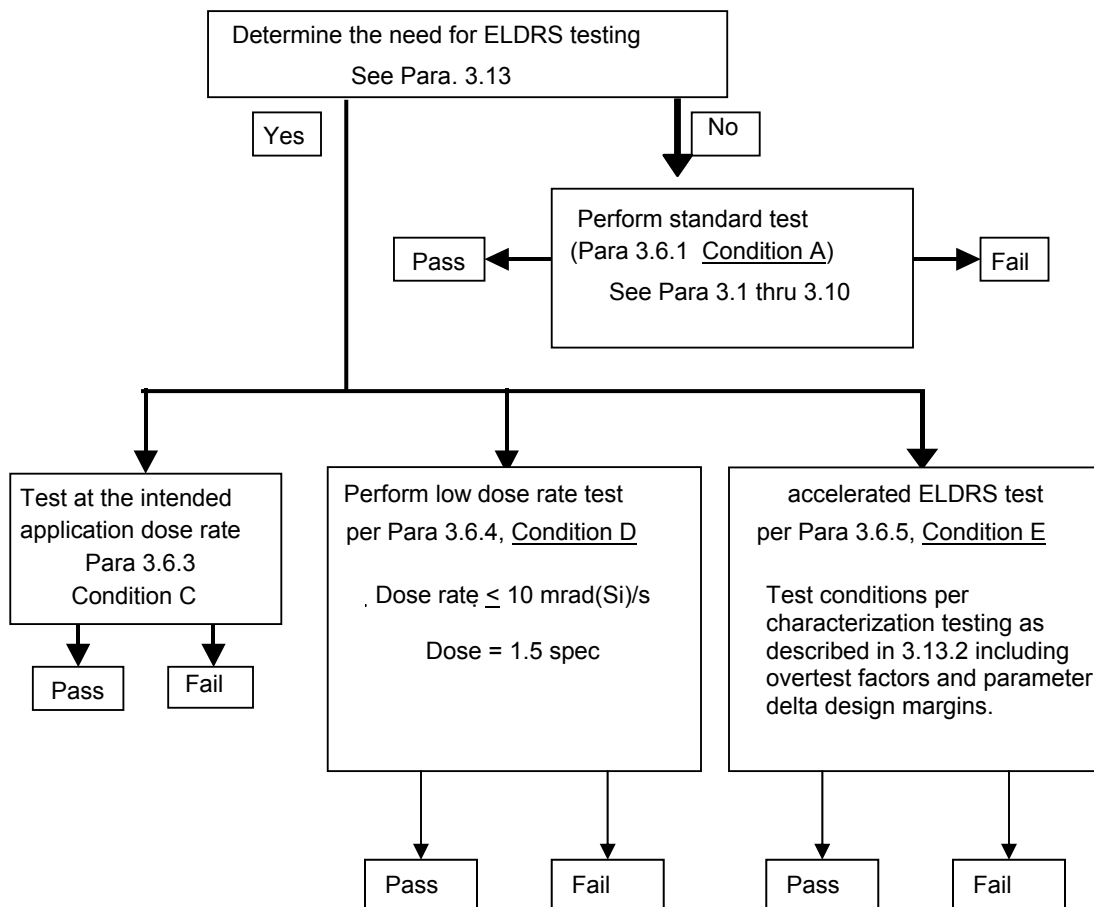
Determine the need for ELDRS testing
See Para. 3.13

Yes

No

Perform standard test
(Para 3.6.1 Condition A)
See Para 3.1 thru 3.10

Pass

Fail

Test at the intended application dose rate
Para 3.6.3
Condition C

Pass

Fail

Perform low dose rate test
per Para 3.6.4, Condition D

Dose rate $\leq$ 10 mrad(Si)/s

Dose = 1.5 spec

Pass

Fail

accelerated ELDRS test
per Para 3.6.5, Condition E

Test conditions per characterization testing as described in 3.13.2 including overtest factors and parameter delta design margins.

Pass

Fail